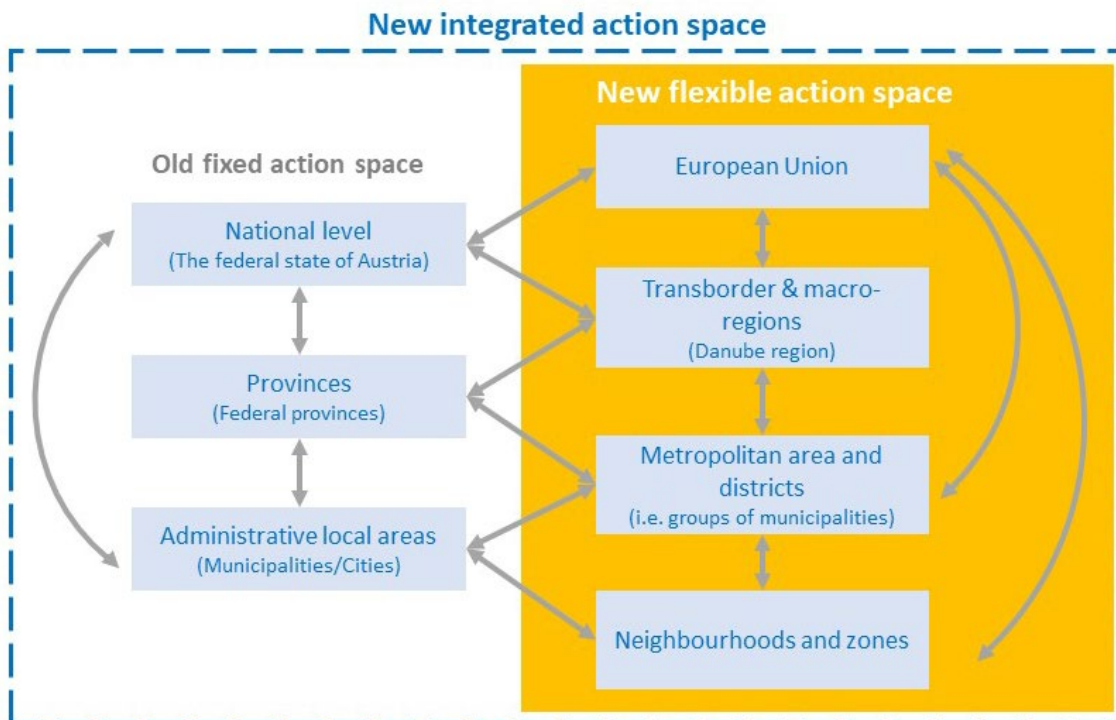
New integrated action space

New flexible action space

Old fixed action space

National level
(The federal state of Austria)

Provinces
(Federal provinces)

Administrative local areas
(Municipalities/Cities)

European Union

Transborder & macro-regions
(Danube region)

Metropolitan area and districts
(i.e. groups of municipalities)

Neighbourhoods and zones